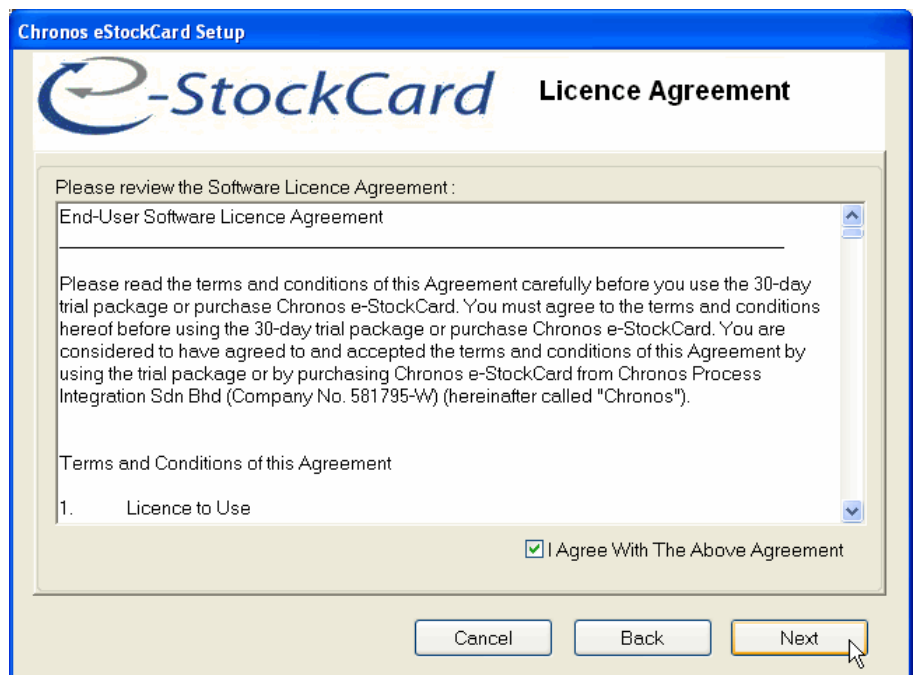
Chronos eStockCard Setup

e-StockCard

Licence Agreement

Please review the Software Licence Agreement :

End-User Software Licence Agreement

Please read the terms and conditions of this Agreement carefully before you use the 30-day trial package or purchase Chronos e-StockCard. You must agree to the terms and conditions hereof before using the 30-day trial package or purchase Chronos e-StockCard. You are considered to have agreed to and accepted the terms and conditions of this Agreement by using the trial package or by purchasing Chronos e-StockCard from Chronos Process Integration Sdn Bhd (Company No. 581795-W) (hereinafter called "Chronos").

Terms and Conditions of this Agreement

1. Licence to Use

I Agree With The Above Agreement

Cancel

Back

Next